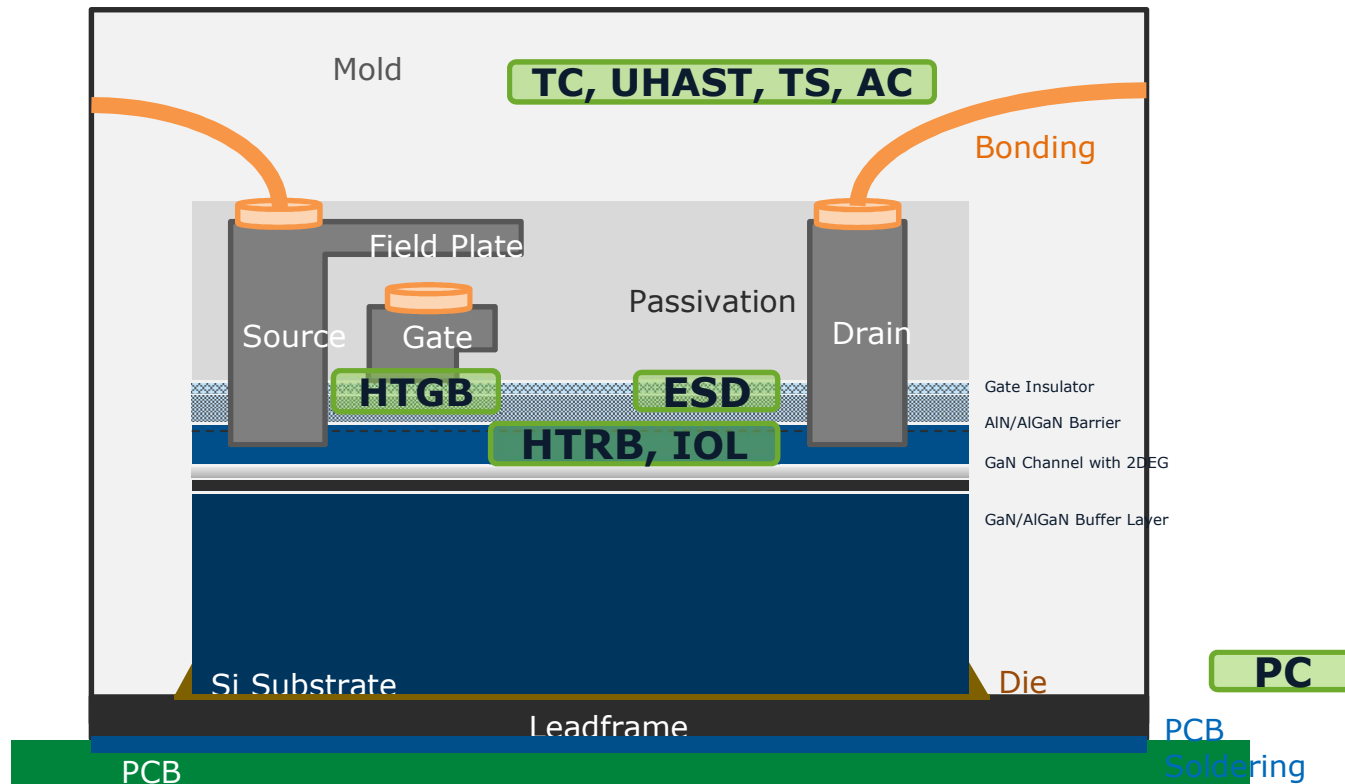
Mold
TC, UHAST, TS, AC
Bonding
Field Plate
Passivation
Source
Gate
Drain
HTGB
ESD
Gate Insulator
AlN/AlGaN Barrier
HTRB, IOL
GaN Channel with 2DEG
GaN/AlGaN Buffer Layer
Si Substrate
Die
PC
Leadframe
PCB Soldering
PCB